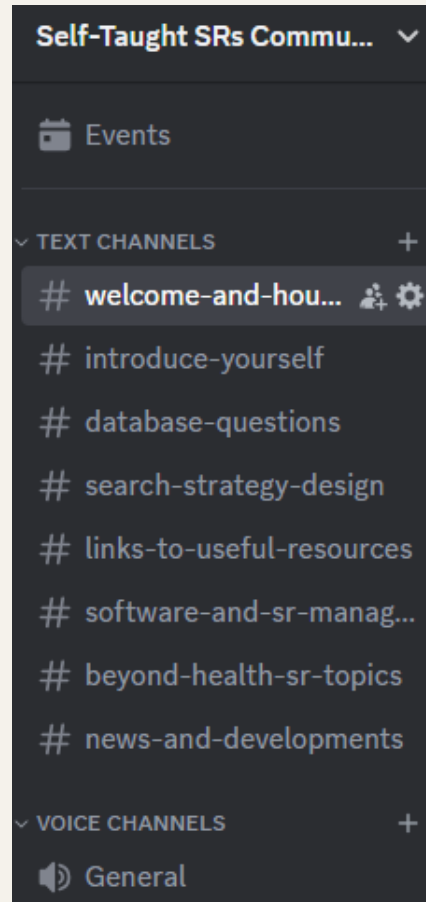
Self-Taught SRs Commu...

Events

TEXT CHANNELS +

# welcome-and-hou...

# introduce-yourself

# database-questions

# search-strategy-design

# links-to-useful-resources

# software-and-sr-manag...

# beyond-health-sr-topics

# news-and-developments

VOICE CHANNELS +

General